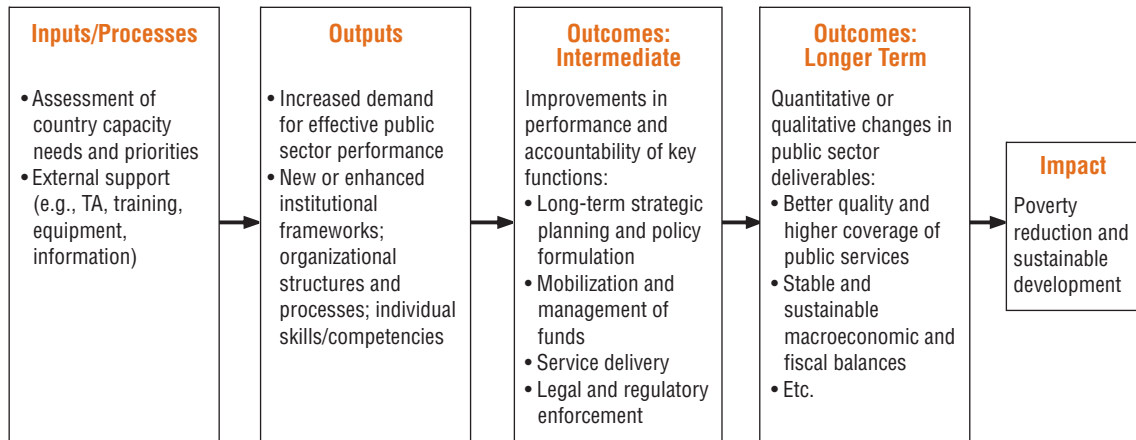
Inputs/Processes

• Assessment of country capacity needs and priorities
• External support (e.g., TA, training, equipment, information)

Outputs

• Increased demand for effective public sector performance
• New or enhanced institutional frameworks; organizational structures and processes; individual skills/competencies

Outcomes: Intermediate

Improvements in performance and accountability of key functions:
• Long-term strategic planning and policy formulation
• Mobilization and management of funds
• Service delivery
• Legal and regulatory enforcement

Outcomes: Longer Term

Quantitative or qualitative changes in public sector deliverables:
• Better quality and higher coverage of public services
• Stable and sustainable macroeconomic and fiscal balances
• Etc.

Impact

Poverty reduction and sustainable development